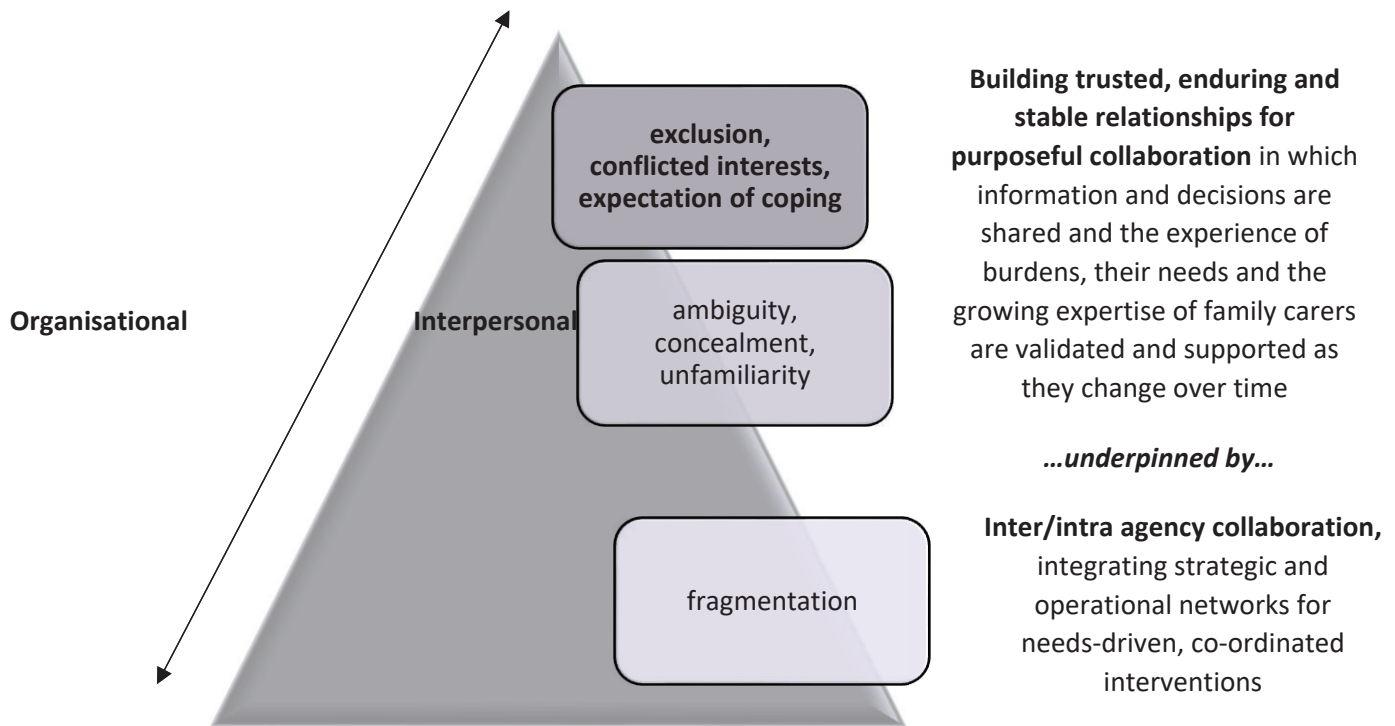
Organisational

Interpersonal

exclusion, conflicted interests, expectation of coping

ambiguity, concealment, unfamiliarity

fragmentation

**Building trusted, enduring and stable relationships for purposeful collaboration** in which information and decisions are shared and the experience of burdens, their needs and the growing expertise of family carers are validated and supported as they change over time

*…underpinned by…*

**Inter/intra agency collaboration,** integrating strategic and operational networks for needs-driven, co-ordinated interventions